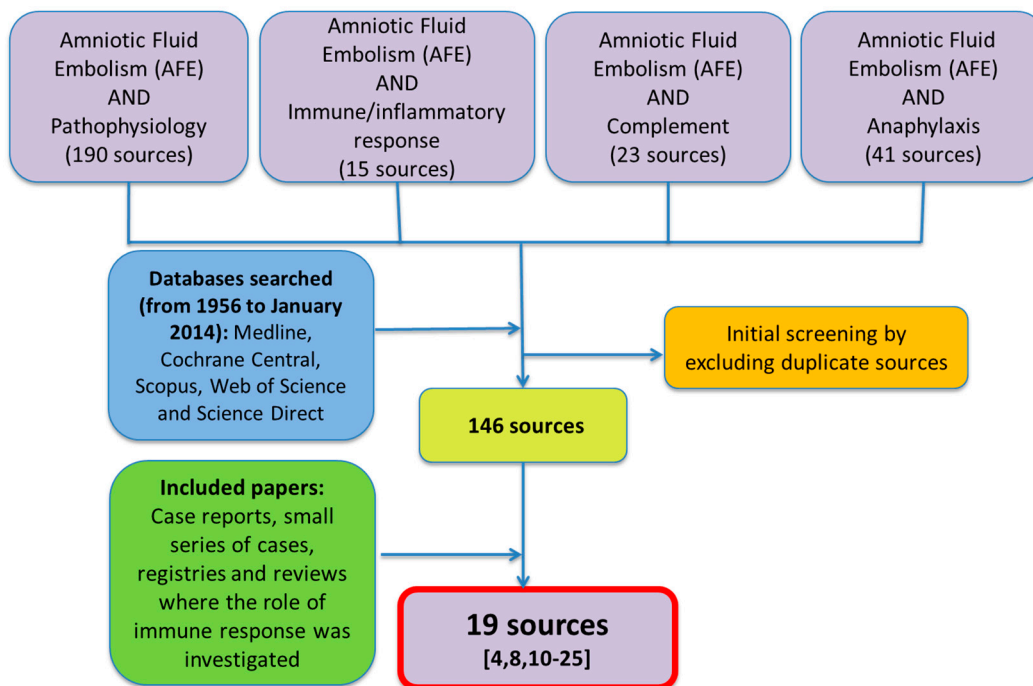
Amniotic Fluid Embolism (AFE) AND Pathophysiology (190 sources)

Amniotic Fluid Embolism (AFE) AND Immune/inflammatory response (15 sources)

Amniotic Fluid Embolism (AFE) AND Complement (23 sources)

Amniotic Fluid Embolism (AFE) AND Anaphylaxis (41 sources)

**Databases searched (from 1956 to January 2014):** Medline, Cochrane Central, Scopus, Web of Science and Science Direct

Initial screening by excluding duplicate sources

**146 sources**

**Included papers:** Case reports, small series of cases, registries and reviews where the role of immune response was investigated

**19 sources**
**[4,8,10-25]**